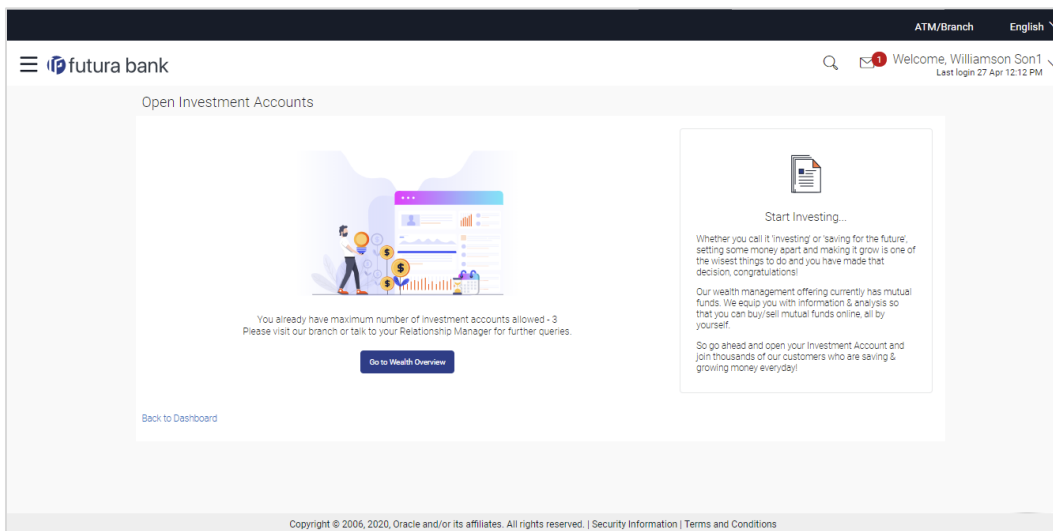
ATM/Branch English

futura bank

1 Welcome, Williamson Son1
Last login 27 Apr 12:12 PM

Open Investment Accounts

You already have maximum number of investment accounts allowed - 3
Please visit our branch or talk to your Relationship Manager for further queries.

Go to Wealth Overview

Start Investing...

Whether you call it 'investing' or 'saving for the future', setting some money apart and making it grow is one of the wisest things to do and you have made that decision, congratulations!

Our wealth management offering currently has mutual funds. We equip you with information & analysis so that you can buy/sell mutual funds online, all by yourself.

So go ahead and open your Investment Account and join thousands of our customers who are saving & growing money everyday!

Back to Dashboard

Copyright © 2006, 2020, Oracle and/or its affiliates. All rights reserved. | Security Information | Terms and Conditions